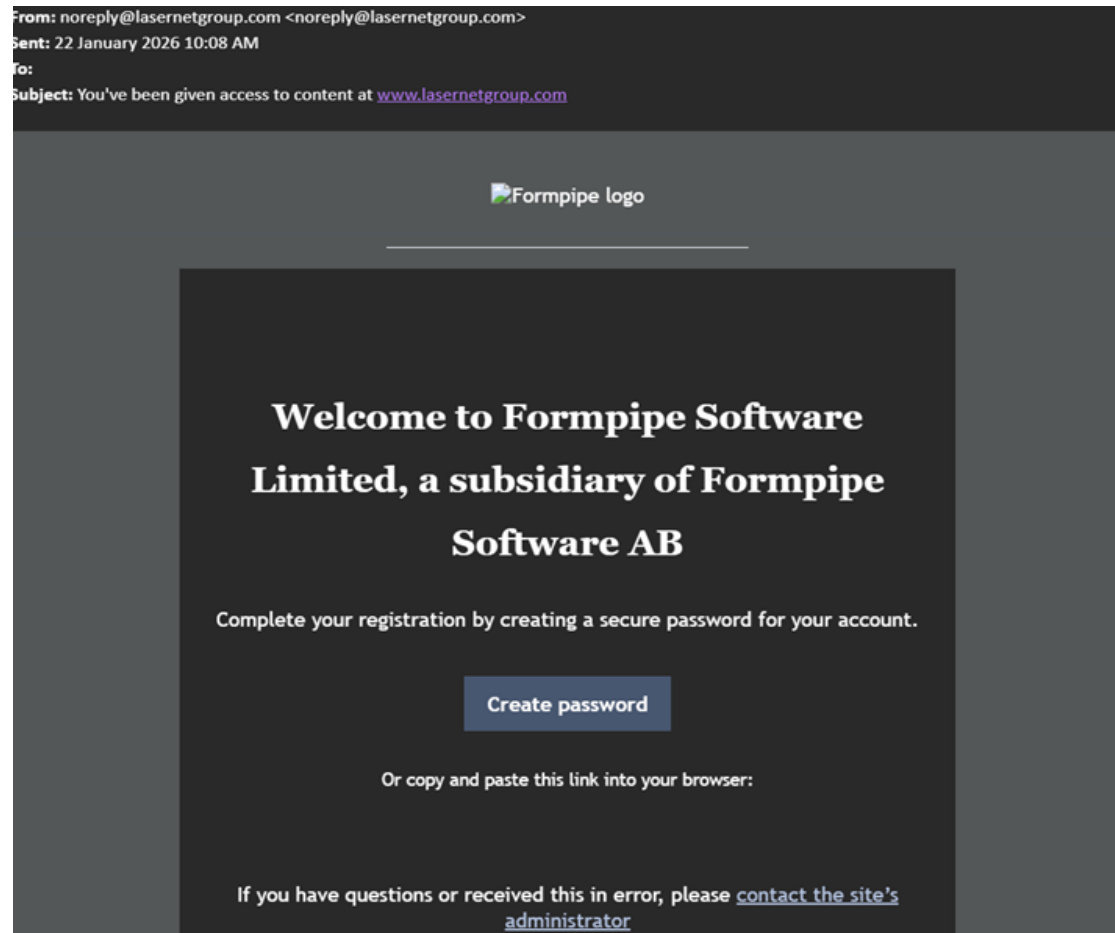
From: noreply@lasernetgroup.com <noreply@lasernetgroup.com>
Sent: 22 January 2026 10:08 AM
To:
Subject: You've been given access to content at www.lasernetgroup.com

Formpipe logo

Welcome to Formpipe Software Limited, a subsidiary of Formpipe Software AB

Complete your registration by creating a secure password for your account.

Create password

Or copy and paste this link into your browser:

If you have questions or received this in error, please contact the site's administrator